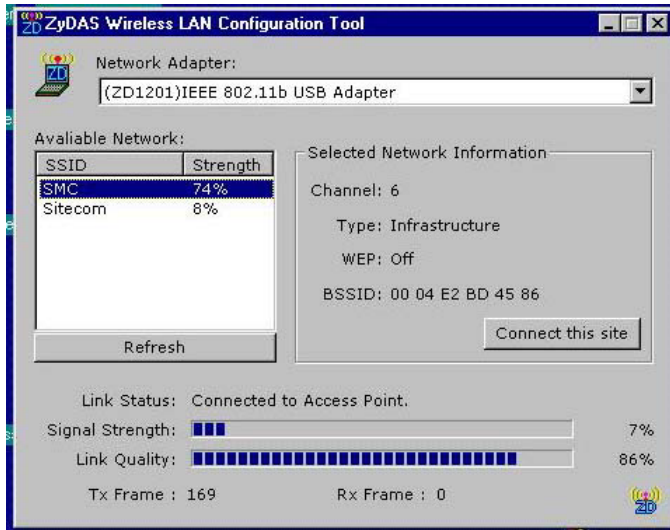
ZyDAS Wireless LAN Configuration Tool

ZD

Network Adapter:

(ZD1201)IEEE 802.11b USB Adapter

Avaliable Network:

| SSID | Strength |
|---|---|
| SMC | 74% |
| Sitecom | 8% |

Refresh

Selected Network Information

Channel: 6

Type: Infrastructure

WEP: Off

BSSID: 00 04 E2 BD 45 86

Connect this site

Link Status: Connected to Access Point.

Signal Strength: 7%

Link Quality: 86%

Tx Frame : 169

Rx Frame : 0

ZD